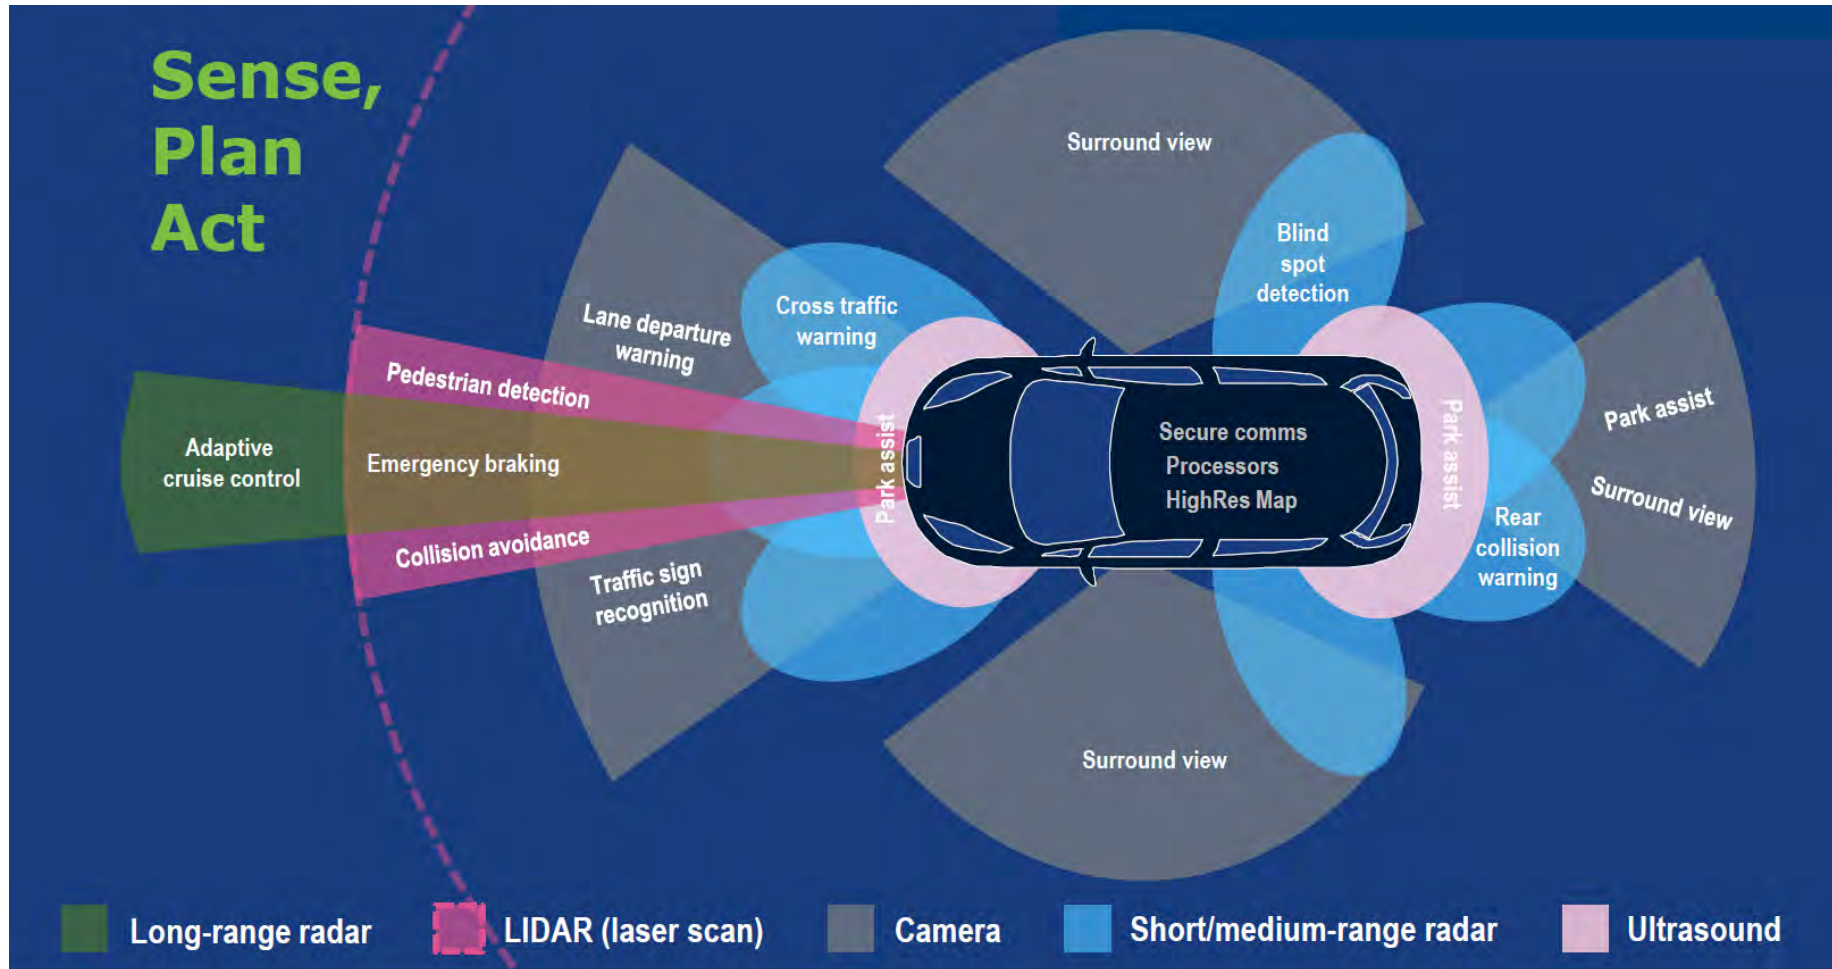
Sense,
Plan
Act

Surround view

Blind spot detection

Cross traffic warning

Lane departure warning

Pedestrian detection

Adaptive cruise control

Emergency braking

Collision avoidance

Traffic sign recognition

Park assist

Secure comms
Processors
HighRes Map

Park assist

Park assist

Surround view

Rear collision warning

Surround view

Long-range radar
LIDAR (laser scan)
Camera
Short/medium-range radar
Ultrasound